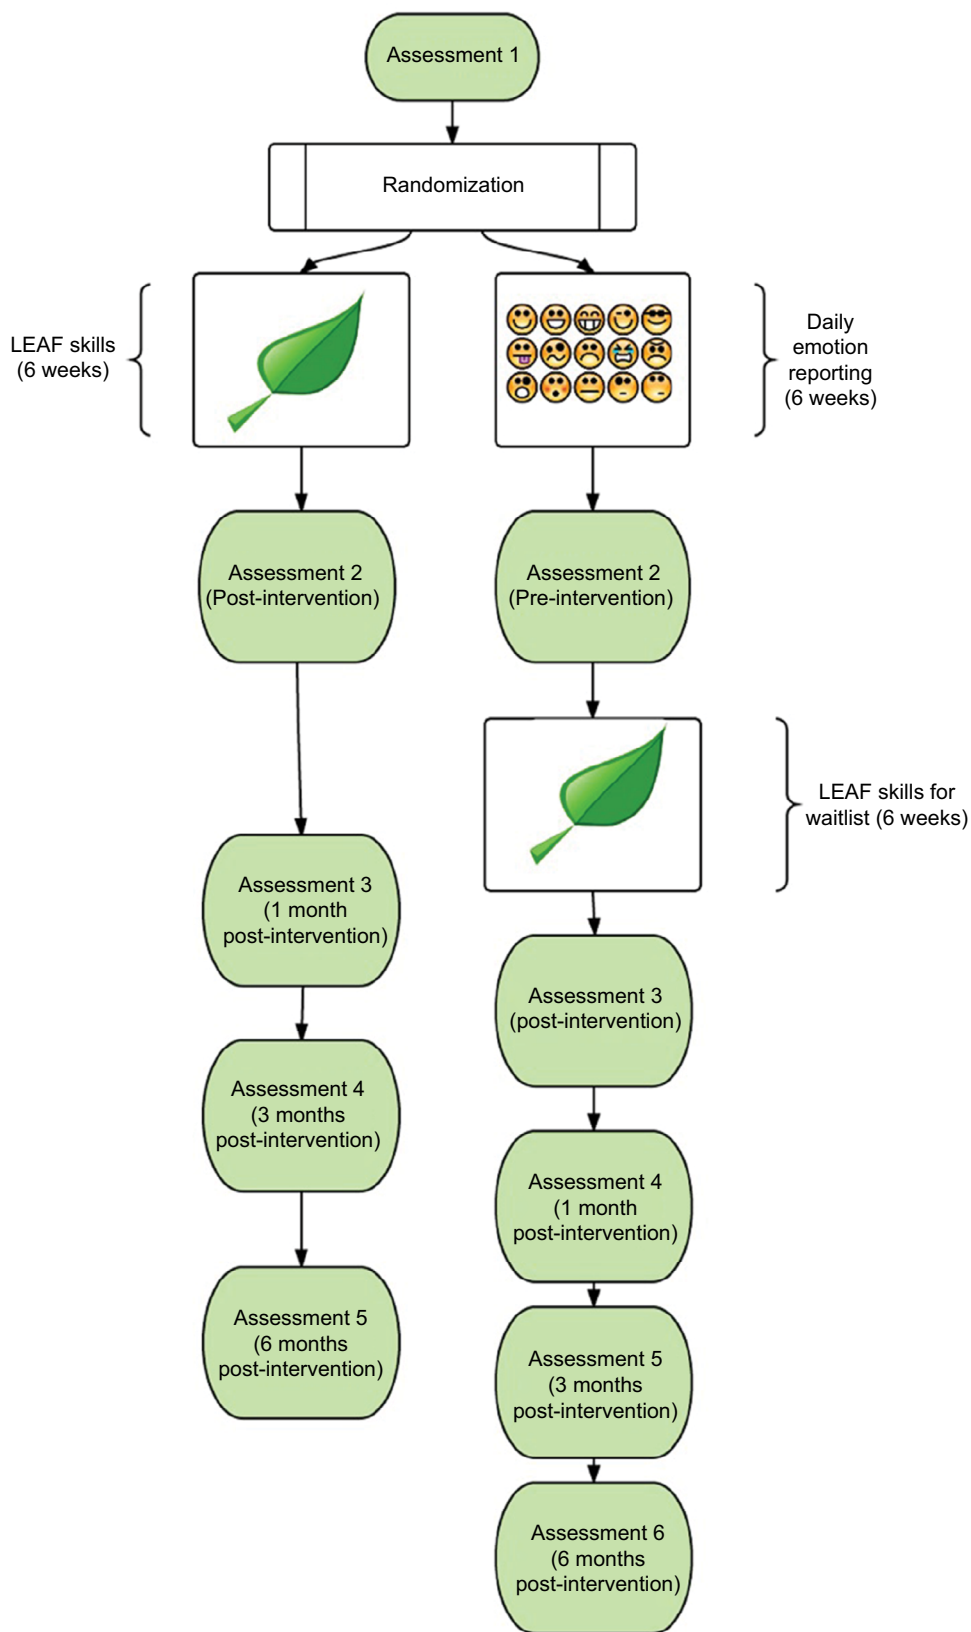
Assessment 1

Randomization

LEAF skills (6 weeks)

Daily emotion reporting (6 weeks)

Assessment 2 (Post-intervention)

Assessment 2 (Pre-intervention)

LEAF skills for waitlist (6 weeks)

Assessment 3 (1 month post-intervention)

Assessment 3 (post-intervention)

Assessment 4 (3 months post-intervention)

Assessment 4 (1 month post-intervention)

Assessment 5 (6 months post-intervention)

Assessment 5 (3 months post-intervention)

Assessment 6 (6 months post-intervention)